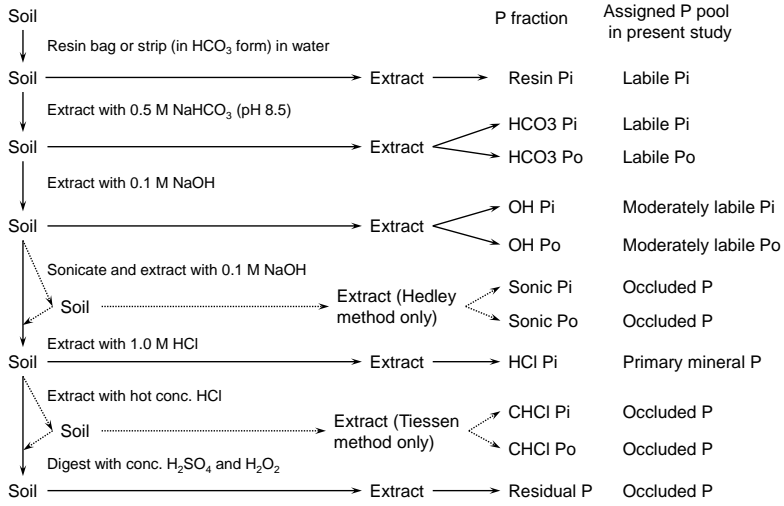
Soil

P fraction

Assigned P pool in present study

Resin bag or strip (in $HCO_3$ form) in water

Soil → Extract → Resin Pi Labile Pi

Extract with 0.5 M $NaHCO_3$ (pH 8.5)

Soil → Extract → HCO3 Pi Labile Pi

HCO3 Po Labile Po

Extract with 0.1 M NaOH

Soil → Extract → OH Pi Moderately labile Pi

OH Po Moderately labile Po

Sonicate and extract with 0.1 M NaOH

Soil → Extract (Hedley method only) → Sonic Pi Occluded P

Sonic Po Occluded P

Extract with 1.0 M HCl

Soil → Extract → HCl Pi Primary mineral P

Extract with hot conc. HCl

Soil → Extract (Tiessen method only) → CHCl Pi Occluded P

CHCl Po Occluded P

Digest with conc. $H_2SO_4$ and $H_2O_2$

Soil → Extract → Residual P Occluded P